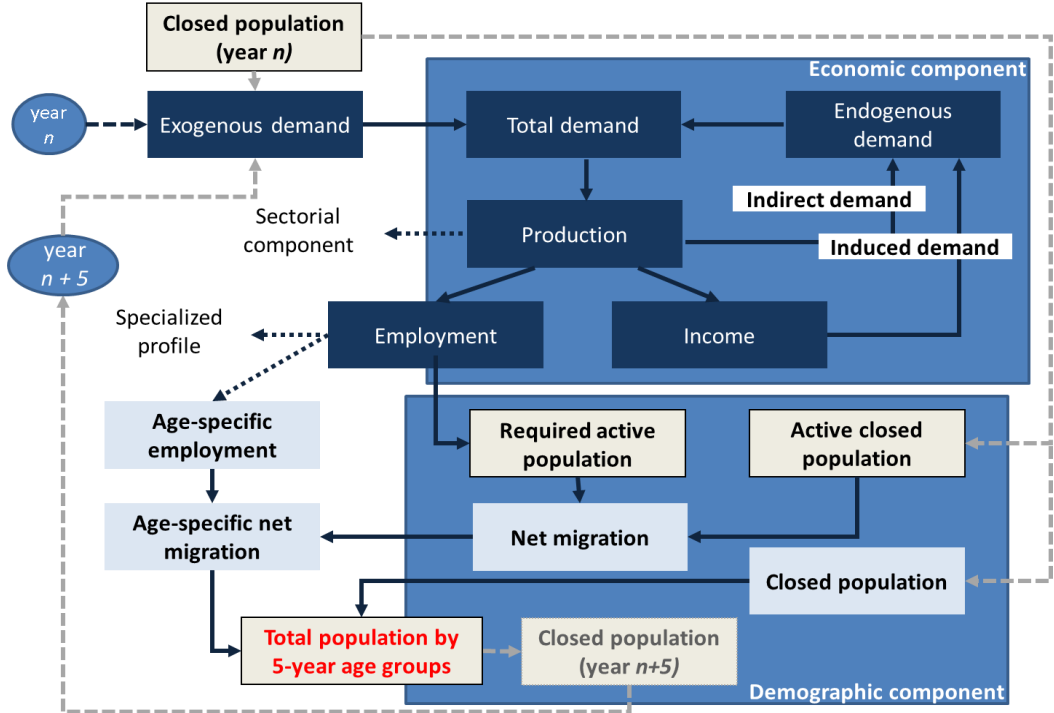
Closed population (year *n*)

Economic component

year *n*

Exogenous demand

Total demand

Endogenous demand

Indirect demand

Sectorial component

Production

Induced demand

year *n + 5*

Specialized profile

Employment

Income

Age-specific employment

Required active population

Active closed population

Age-specific net migration

Net migration

Closed population

Total population by 5-year age groups

Closed population (year *n+5*)

Demographic component